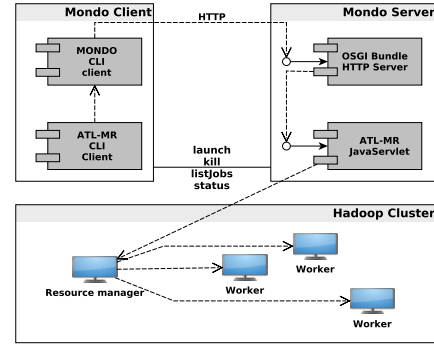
Mondo Client

HTTP

Mondo Server

MONDO CLI client

OSGI Bundle HTTP Server

ATL-MR CLI Client

launch
kill
listJobs
status

ATL-MR JavaServlet

Hadoop Cluster

Worker

Resource manager

Worker

Worker